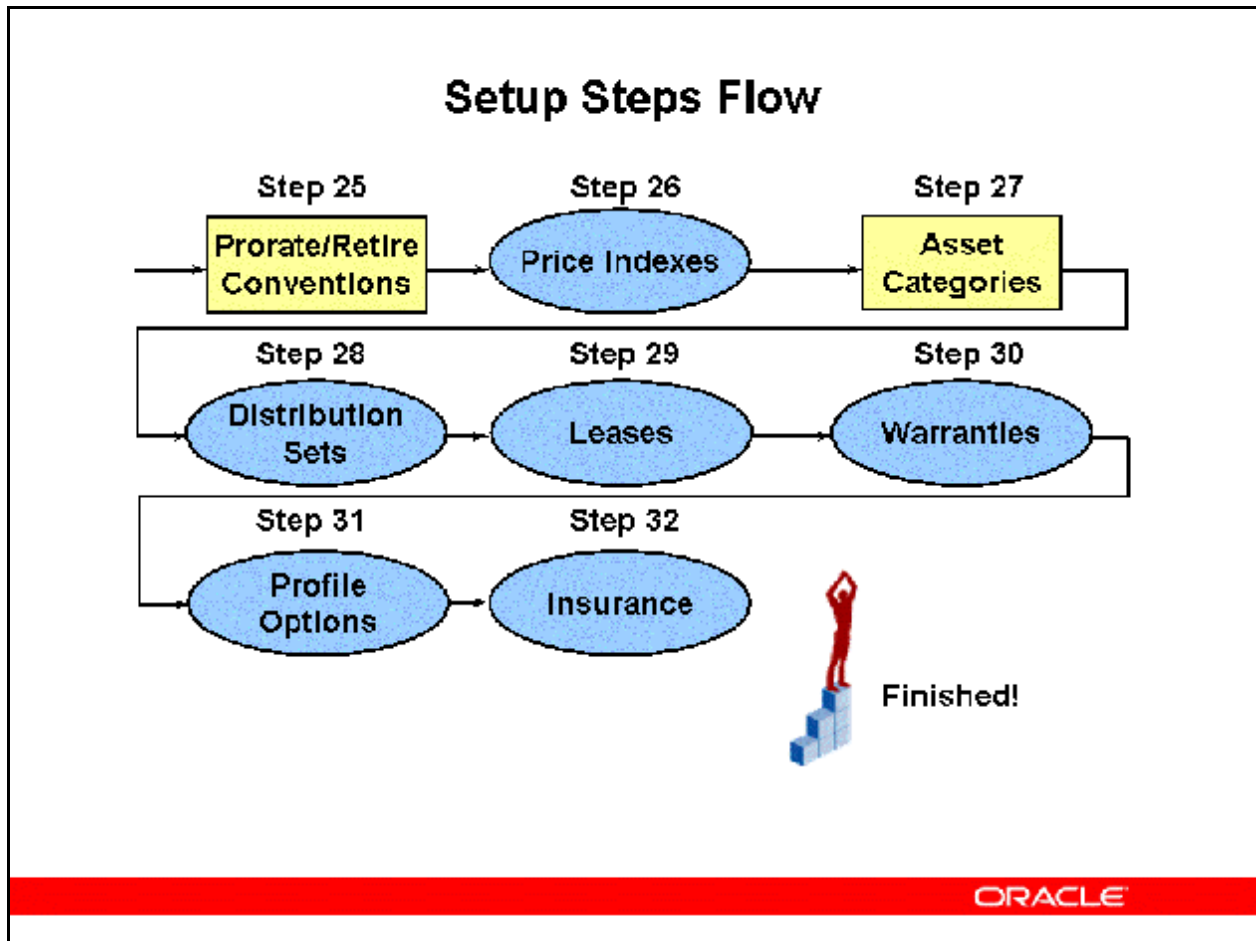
Setup Steps Flow

Step 25
Prorate/Retire Conventions

Step 26
Price Indexes

Step 27
Asset Categories

Step 28
Distribution Sets

Step 29
Leases

Step 30
Warranties

Step 31
Profile Options

Step 32
Insurance

Finished!

ORACLE